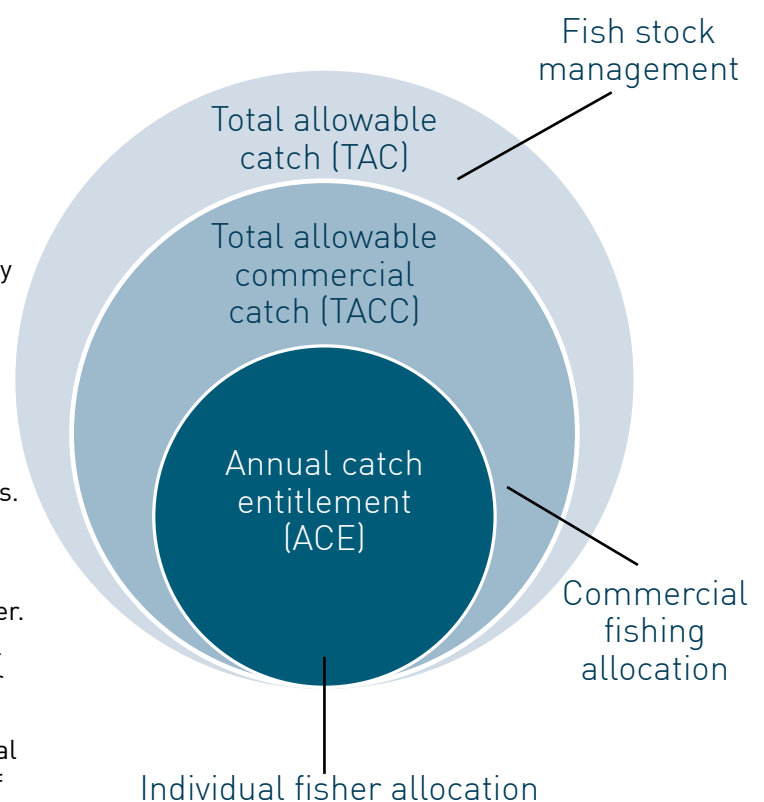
Fish stock management

Total allowable catch (TAC)

Total allowable commercial catch (TACC)

Annual catch entitlement (ACE)

Commercial fishing allocation

Individual fisher allocation

y

s.

er.

al